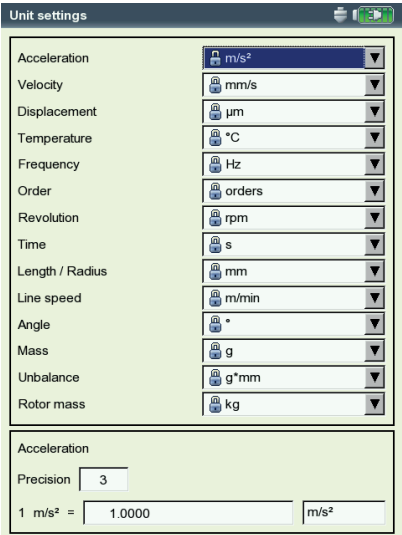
Unit settings

| | |
|---|---|
| Acceleration | m/s² |
| Velocity | mm/s |
| Displacement | µm |
| Temperature | °C |
| Frequency | Hz |
| Order | orders |
| Revolution | rpm |
| Time | s |
| Length / Radius | mm |
| Line speed | m/min |
| Angle | ° |
| Mass | g |
| Unbalance | g*mm |
| Rotor mass | kg |

Acceleration

Precision 3

1 m/s² = 1.0000 m/s²